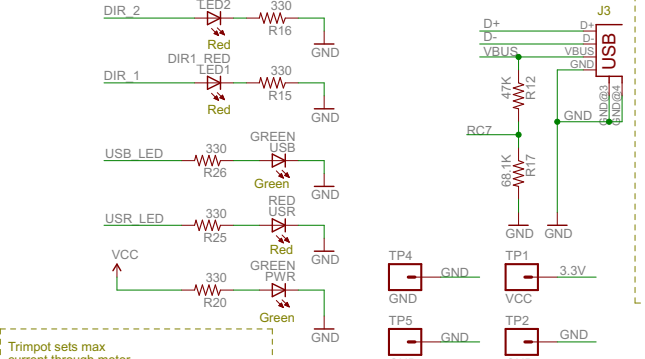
DIR_2
LED2
330
Red
R16
GND
DIR1_RED
DIR_1
LED1
330
Red
R15
GND
GREEN
USB_LED
330
USB
R26
Green
GND
RED
USR_LED
330
USR
R25
Red
GND
GREEN
VCC
330
PWR
R20
Green
GND
Trimpot sets max
current through motor
J3
D+
D-
VBUS
GND
D+
D-
VBUS
GND
USB
GND@3
GND@4
47K
R12
GND
RC7
68.1K
R17
GND
GND
TP4
GND
GND
TP1
3.3V
VCC
TP5
GND
TP2
GND